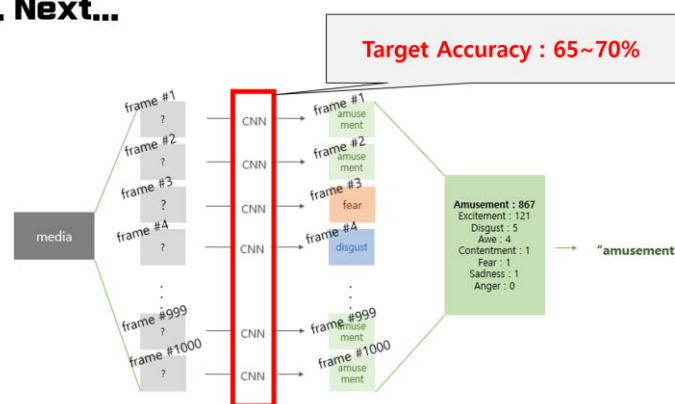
. Next...

Target Accuracy : 65~70%

media

frame #1
?
frame #2
?
frame #3
?
frame #4
?
frame #999
?
frame #1000
?

CNN
CNN
CNN
CNN
CNN
CNN

frame #1
amusement
frame #2
amusement
frame #3
fear
frame #4
disgust
frame #999
amusement
frame #1000
amusement

Amusement : 867
Excitement : 121
Disgust : 5
Awe : 4
Contentment : 1
Fear : 1
Sadness : 1
Anger : 0

"amusement